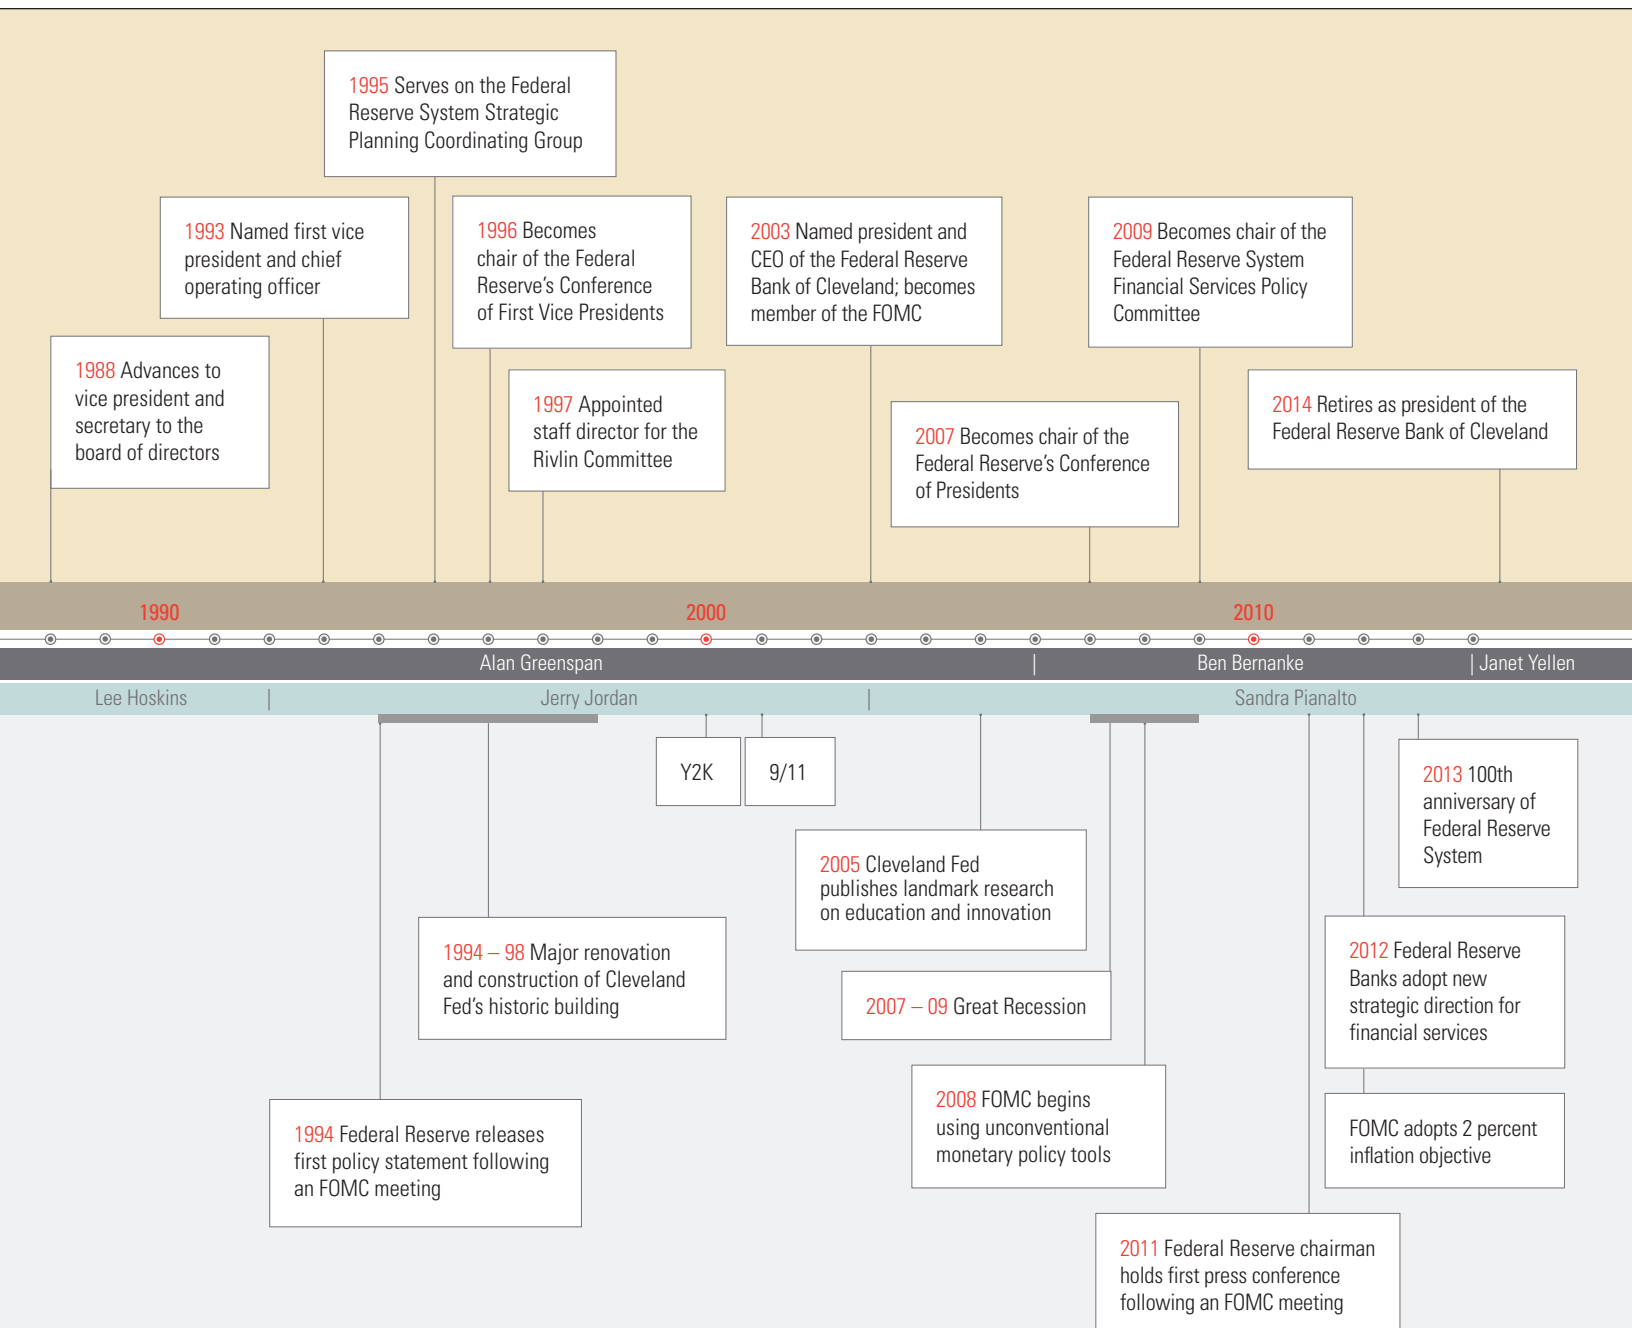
1995 Serves on the Federal Reserve System Strategic Planning Coordinating Group

1993 Named first vice president and chief operating officer

1996 Becomes chair of the Federal Reserve's Conference of First Vice Presidents

2003 Named president and CEO of the Federal Reserve Bank of Cleveland; becomes member of the FOMC

2009 Becomes chair of the Federal Reserve System Financial Services Policy Committee

1988 Advances to vice president and secretary to the board of directors

1997 Appointed staff director for the Rivlin Committee

2007 Becomes chair of the Federal Reserve's Conference of Presidents

2014 Retires as president of the Federal Reserve Bank of Cleveland

1990

2000

2010

Alan Greenspan | Ben Bernanke | Janet Yellen

Lee Hoskins | Jerry Jordan | Sandra Pianalto

Y2K

9/11

2013 100th anniversary of Federal Reserve System

2005 Cleveland Fed publishes landmark research on education and innovation

1994 – 98 Major renovation and construction of Cleveland Fed's historic building

2012 Federal Reserve Banks adopt new strategic direction for financial services

2007 – 09 Great Recession

2008 FOMC begins using unconventional monetary policy tools

FOMC adopts 2 percent inflation objective

1994 Federal Reserve releases first policy statement following an FOMC meeting

2011 Federal Reserve chairman holds first press conference following an FOMC meeting